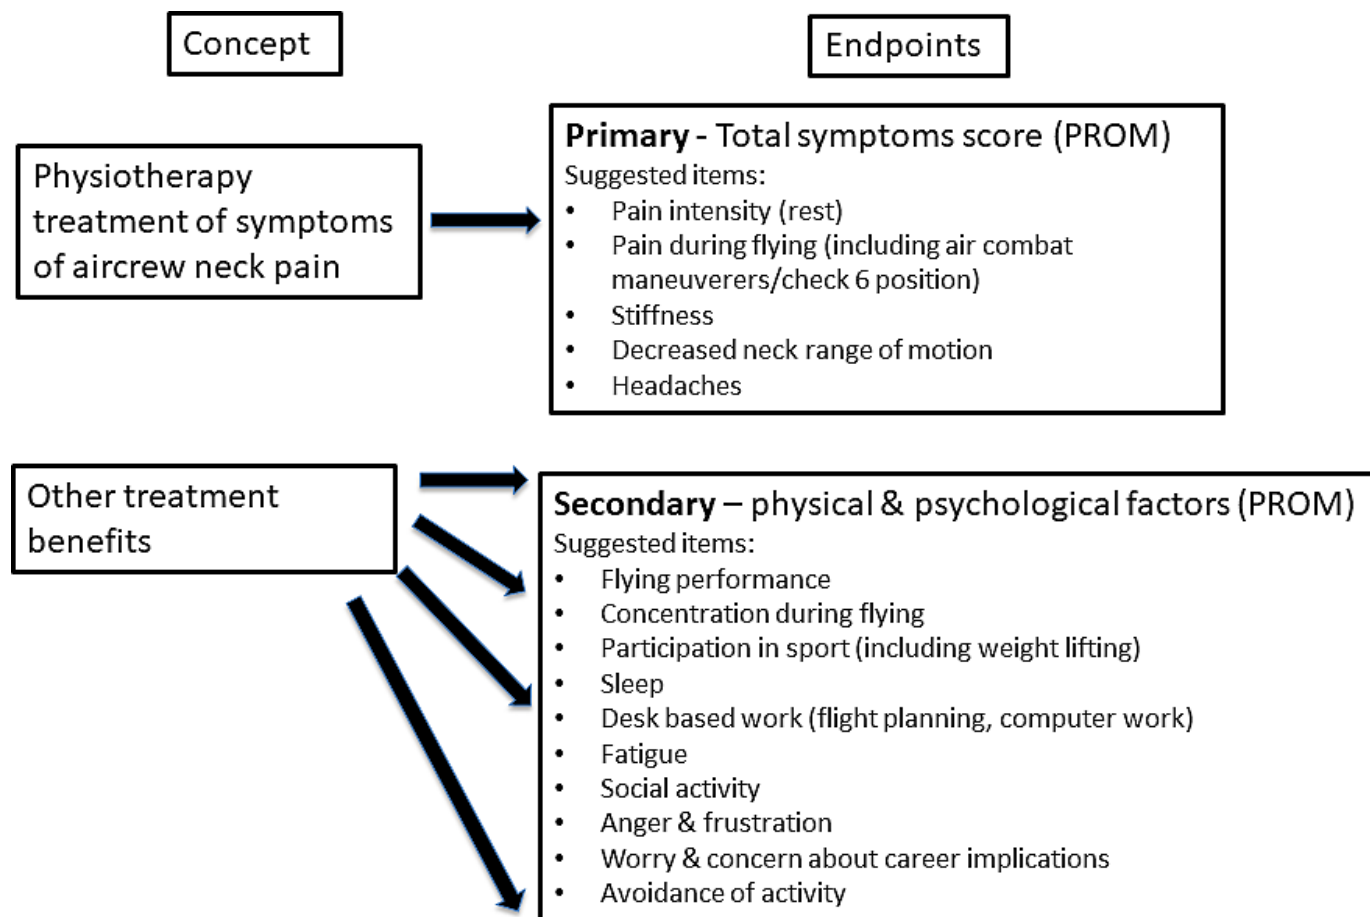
Concept

Endpoints

Physiotherapy treatment of symptoms of aircrew neck pain

**Primary** - Total symptoms score (PROM)
Suggested items:
- Pain intensity (rest)
- Pain during flying (including air combat maneuverers/check 6 position)
- Stiffness
- Decreased neck range of motion
- Headaches

Other treatment benefits

**Secondary** – physical & psychological factors (PROM)
Suggested items:
- Flying performance
- Concentration during flying
- Participation in sport (including weight lifting)
- Sleep
- Desk based work (flight planning, computer work)
- Fatigue
- Social activity
- Anger & frustration
- Worry & concern about career implications
- Avoidance of activity